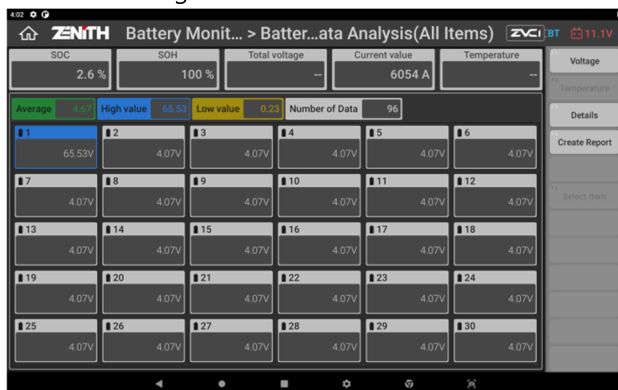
4:02

ZENITH Battery Monit... > Batter...ata Analysis(All Items) ZVCI BT 11.1V

| SOC | SOH | Total voltage | Current value | Temperature |
|---|---|---|---|---|
| 2.6 % | 100 % | -- | 6054 A | -- |

Voltage
Temperature
Details
Create Report
Select Item

Average 4.67 High value 65.53 Low value 0.23 Number of Data 96

| 1 65.53V | 2 4.07V | 3 4.07V | 4 4.07V | 5 4.07V | 6 4.07V |
|---|---|---|---|---|---|
| 7 4.07V | 8 4.07V | 9 4.07V | 10 4.07V | 11 4.07V | 12 4.07V |
| 13 4.07V | 14 4.07V | 15 4.07V | 16 4.07V | 17 4.07V | 18 4.07V |
| 19 4.07V | 20 4.07V | 21 4.07V | 22 4.07V | 23 4.07V | 24 4.07V |
| 25 4.07V | 26 4.07V | 27 4.07V | 28 4.07V | 29 4.07V | 30 4.07V |